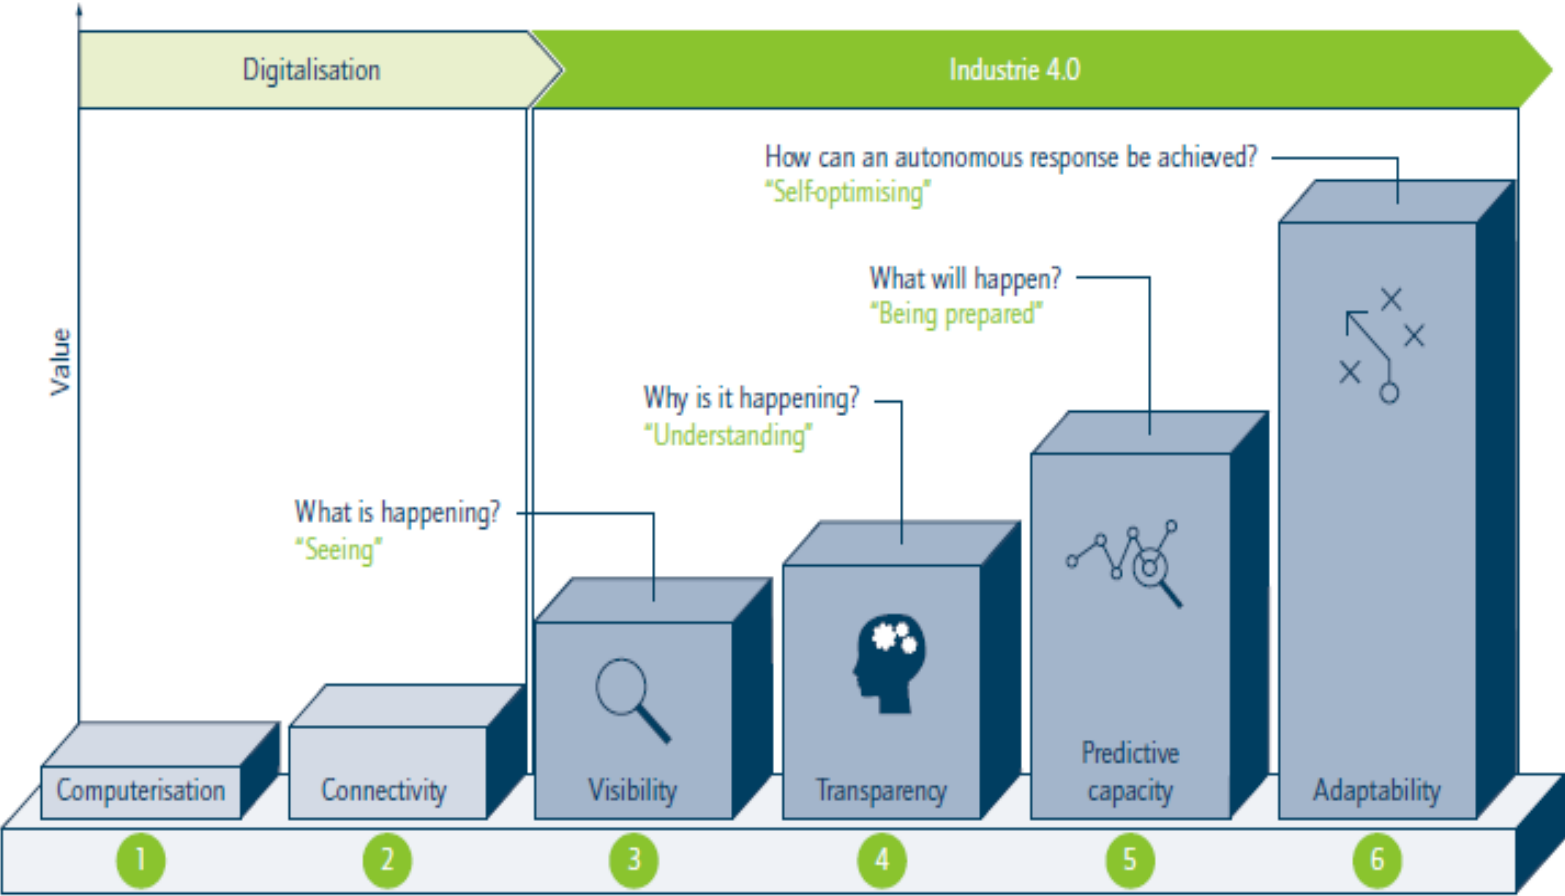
Digitalisation

Industrie 4.0

Value

How can an autonomous response be achieved?
"Self-optimising"

What will happen?
"Being prepared"

Why is it happening?
"Understanding"

What is happening?
"Seeing"

Computerisation

Connectivity

Visibility

Transparency

Predictive capacity

Adaptability

1

2

3

4

5

6